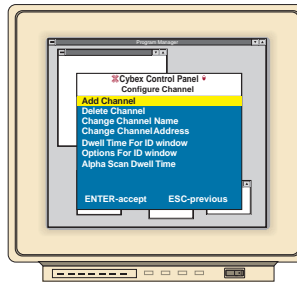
Program Manager

Cybex Control Panel
Configure Channel

Add Channel
Delete Channel
Change Channel Name
Change Channel Address
Dwell Time For ID window
Options For ID window
Alpha Scan Dwell Time

ENTER-accept ESC-previous